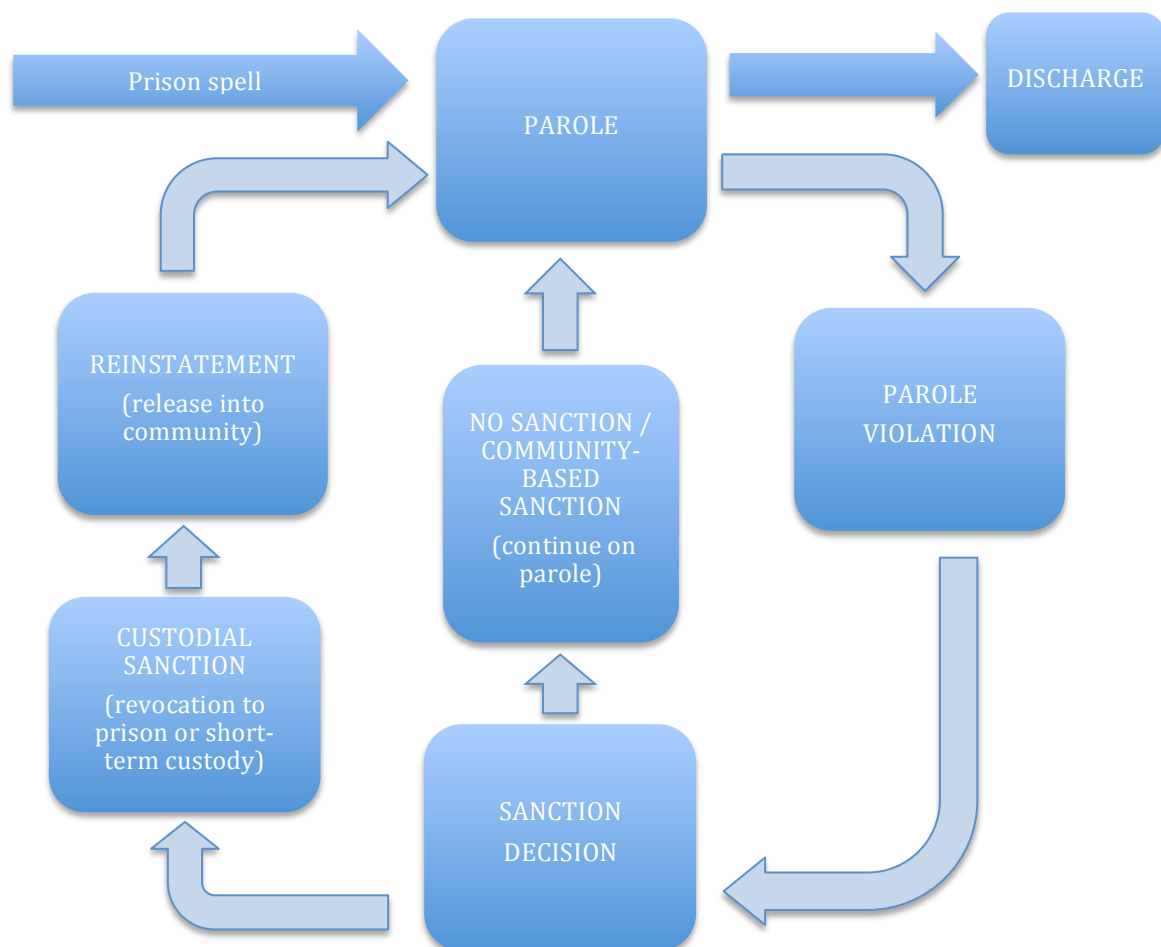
Prison spell

PAROLE

DISCHARGE

REINSTATEMENT
(release into community)

NO SANCTION / COMMUNITY-BASED SANCTION
(continue on parole)

PAROLE VIOLATION

CUSTODIAL SANCTION
(revocation to prison or short-term custody)

SANCTION DECISION